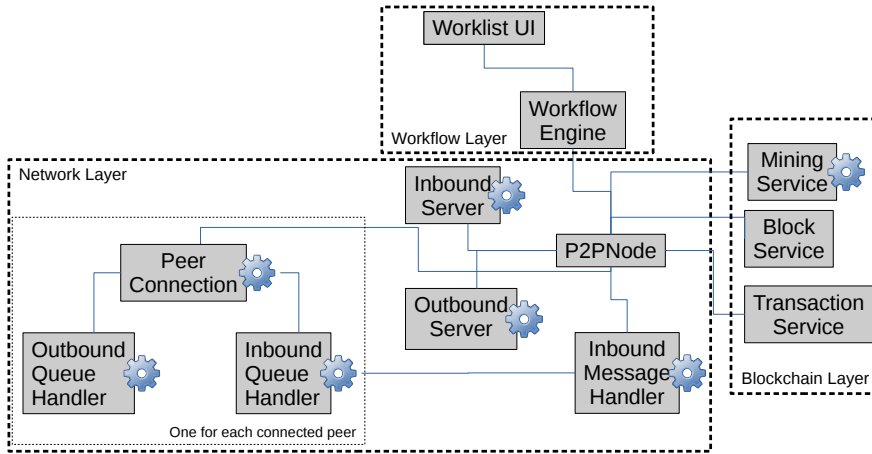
Worklist UI

Workflow Engine

Workflow Layer

Network Layer

Inbound Server

P2PNode

Peer Connection

Outbound Server

Outbound Queue Handler

Inbound Queue Handler

Inbound Message Handler

One for each connected peer

Mining Service

Block Service

Transaction Service

Blockchain Layer